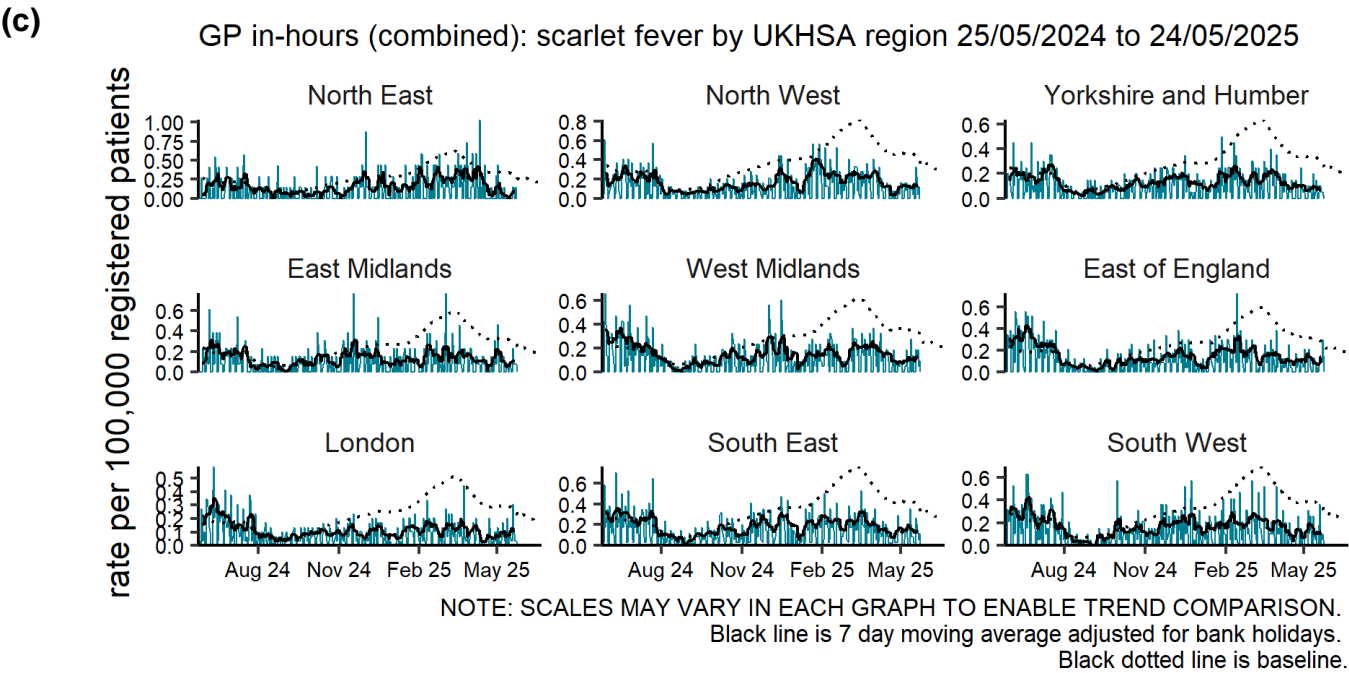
(c)

GP in-hours (combined): scarlet fever by UKHSA region 25/05/2024 to 24/05/2025

rate per 100,000 registered patients

North East
1.00
0.75
0.50
0.25
0.00

North West
0.8
0.6
0.4
0.2
0.0

Yorkshire and Humber
0.6
0.4
0.2
0.0

East Midlands
0.6
0.4
0.2
0.0

West Midlands
0.6
0.4
0.2
0.0

East of England
0.6
0.4
0.2
0.0

London
0.5
0.4
0.3
0.2
0.1
0.0
Aug 24 Nov 24 Feb 25 May 25

South East
0.6
0.4
0.2
0.0
Aug 24 Nov 24 Feb 25 May 25

South West
0.6
0.4
0.2
0.0
Aug 24 Nov 24 Feb 25 May 25

NOTE: SCALES MAY VARY IN EACH GRAPH TO ENABLE TREND COMPARISON.
Black line is 7 day moving average adjusted for bank holidays.
Black dotted line is baseline.